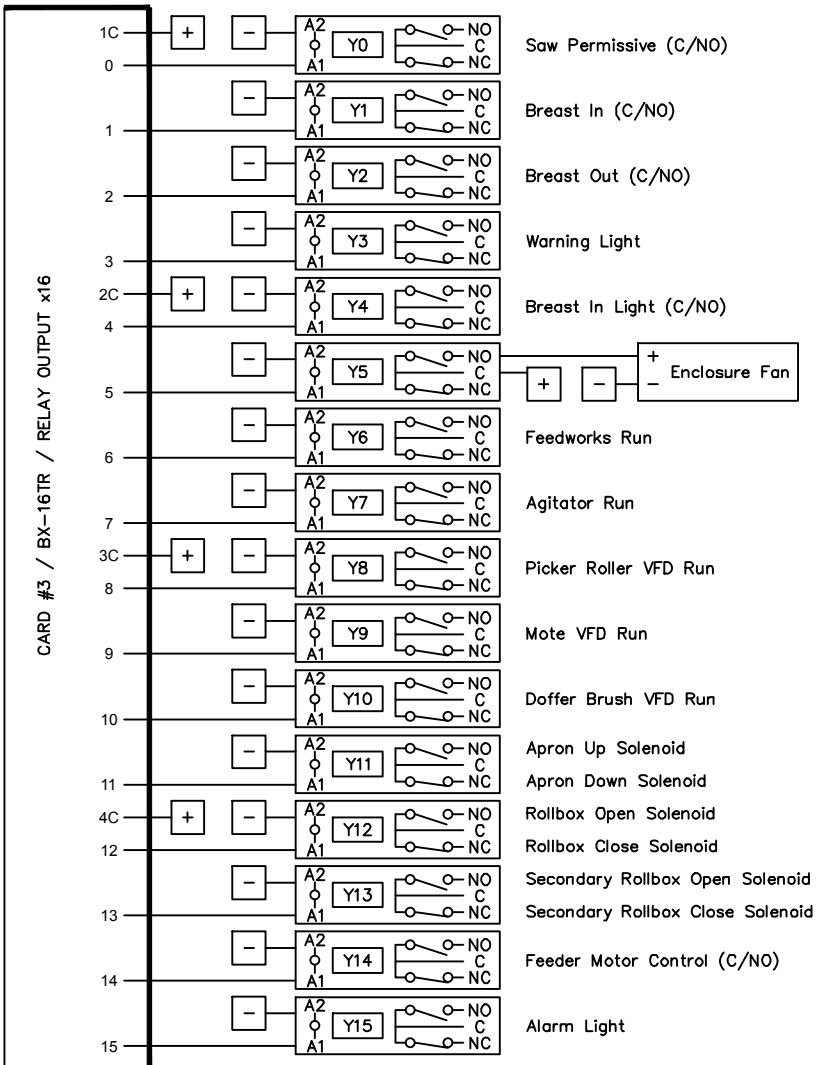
CARD #3 / BX-16TR / RELAY OUTPUT x16

1C
0
+
−
A2
A1
Y0
NO
C
NC
Saw Permissive (C/NO)

1
−
A2
A1
Y1
NO
C
NC
Breast In (C/NO)

2
−
A2
A1
Y2
NO
C
NC
Breast Out (C/NO)

3
−
A2
A1
Y3
NO
C
NC
Warning Light

2C
4
+
−
A2
A1
Y4
NO
C
NC
Breast In Light (C/NO)

5
−
A2
A1
Y5
NO
C
NC
+
−
+
−
Enclosure Fan

6
−
A2
A1
Y6
NO
C
NC
Feedworks Run

7
−
A2
A1
Y7
NO
C
NC
Agitator Run

3C
8
+
−
A2
A1
Y8
NO
C
NC
Picker Roller VFD Run

9
−
A2
A1
Y9
NO
C
NC
Mote VFD Run

10
−
A2
A1
Y10
NO
C
NC
Doffer Brush VFD Run

11
−
A2
A1
Y11
NO
C
NC
Apron Up Solenoid
Apron Down Solenoid

4C
12
+
−
A2
A1
Y12
NO
C
NC
Rollbox Open Solenoid
Rollbox Close Solenoid

13
−
A2
A1
Y13
NO
C
NC
Secondary Rollbox Open Solenoid
Secondary Rollbox Close Solenoid

14
−
A2
A1
Y14
NO
C
NC
Feeder Motor Control (C/NO)

15
−
A2
A1
Y15
NO
C
NC
Alarm Light